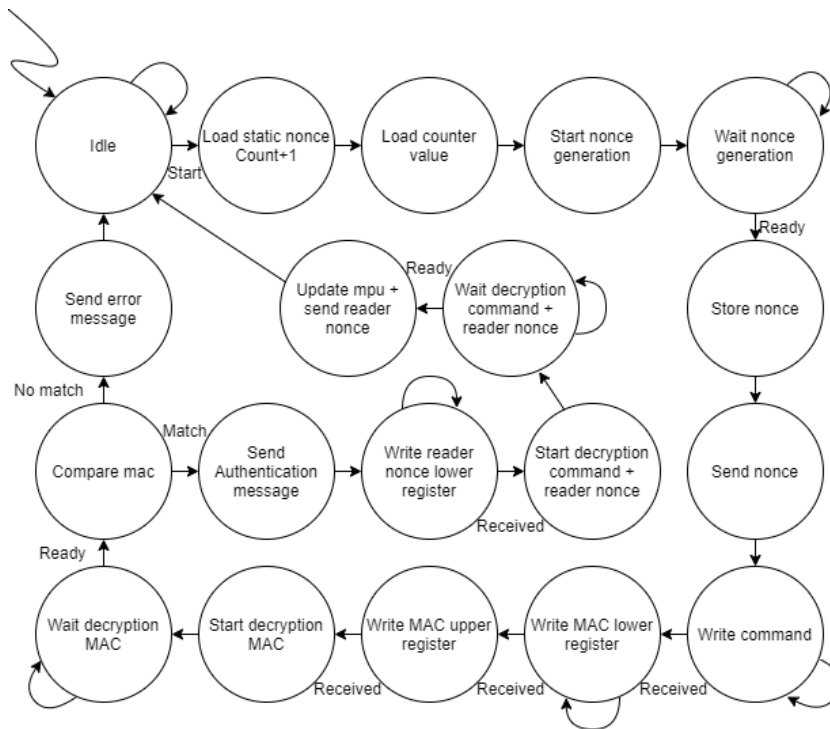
Idle

Start

Load static nonce Count+1

Load counter value

Start nonce generation

Wait nonce generation

Ready

Store nonce

Send nonce

Write command

Received

Write MAC lower register

Received

Write MAC upper register

Received

Start decryption MAC

Wait decryption MAC

Ready

Compare mac

No match

Send error message

Match

Send Authentication message

Write reader nonce lower register

Received

Start decryption command + reader nonce

Wait decryption command + reader nonce

Ready

Update mpu + send reader nonce